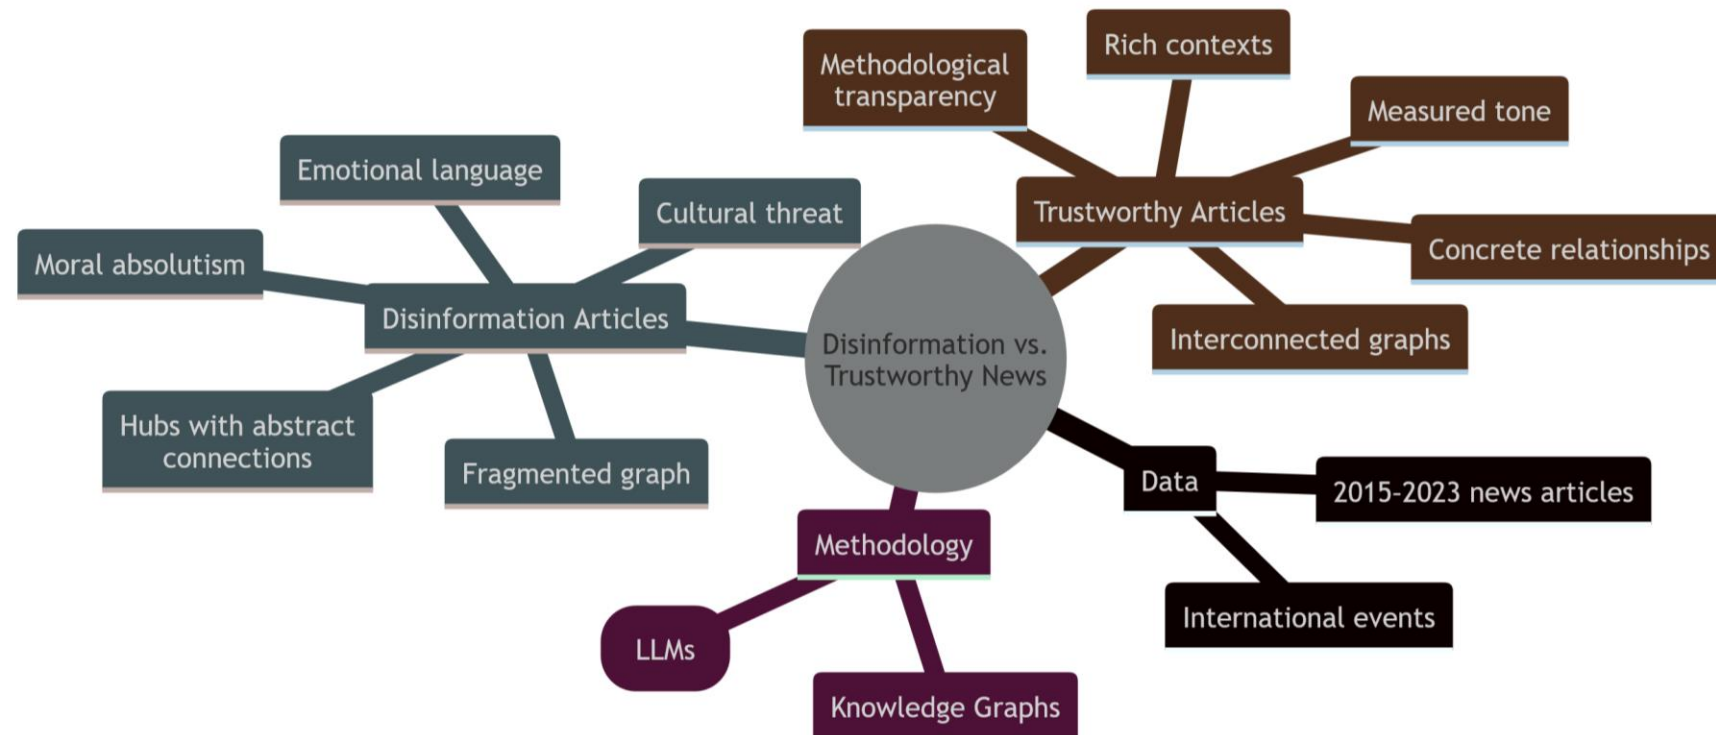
Disinformation vs. Trustworthy News

Disinformation Articles

Emotional language

Cultural threat

Moral absolutism

Hubs with abstract connections

Fragmented graph

Trustworthy Articles

Methodological transparency

Rich contexts

Measured tone

Concrete relationships

Interconnected graphs

Data

2015-2023 news articles

International events

Methodology

LLMs

Knowledge Graphs